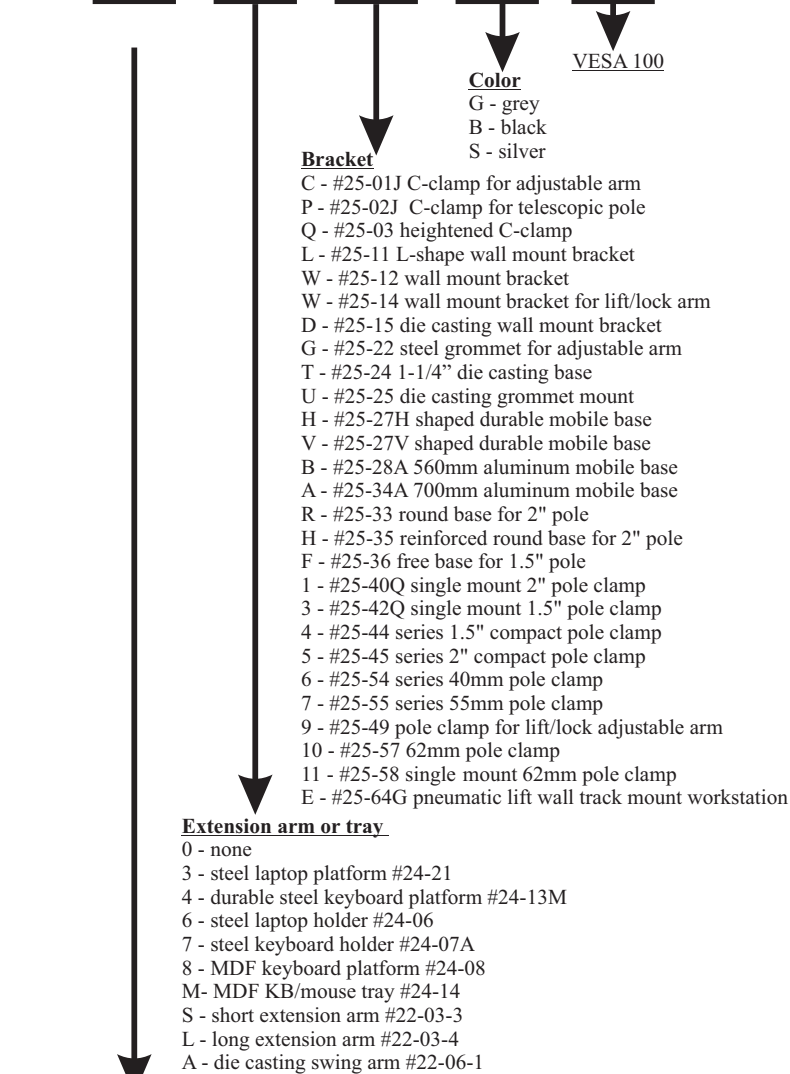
VESA 100

Color
G - grey
B - black
S - silver

Bracket
C - #25-01J C-clamp for adjustable arm
P - #25-02J C-clamp for telescopic pole
Q - #25-03 heightened C-clamp
L - #25-11 L-shape wall mount bracket
W - #25-12 wall mount bracket
W - #25-14 wall mount bracket for lift/lock arm
D - #25-15 die casting wall mount bracket
G - #25-22 steel grommet for adjustable arm
T - #25-24 1-1/4" die casting base
U - #25-25 die casting grommet mount
H - #25-27H shaped durable mobile base
V - #25-27V shaped durable mobile base
B - #25-28A 560mm aluminum mobile base
A - #25-34A 700mm aluminum mobile base
R - #25-33 round base for 2" pole
H - #25-35 reinforced round base for 2" pole
F - #25-36 free base for 1.5" pole
1 - #25-40Q single mount 2" pole clamp
3 - #25-42Q single mount 1.5" pole clamp
4 - #25-44 series 1.5" compact pole clamp
5 - #25-45 series 2" compact pole clamp
6 - #25-54 series 40mm pole clamp
7 - #25-55 series 55mm pole clamp
9 - #25-49 pole clamp for lift/lock adjustable arm
10 - #25-57 62mm pole clamp
11 - #25-58 single mount 62mm pole clamp
E - #25-64G pneumatic lift wall track mount workstation

Extension arm or tray
0 - none
3 - steel laptop platform #24-21
4 - durable steel keyboard platform #24-13M
6 - steel laptop holder #24-06
7 - steel keyboard holder #24-07A
8 - MDF keyboard platform #24-08
M- MDF KB/mouse tray #24-14
S - short extension arm #22-03-3
L - long extension arm #22-03-4
A - die casting swing arm #22-06-1